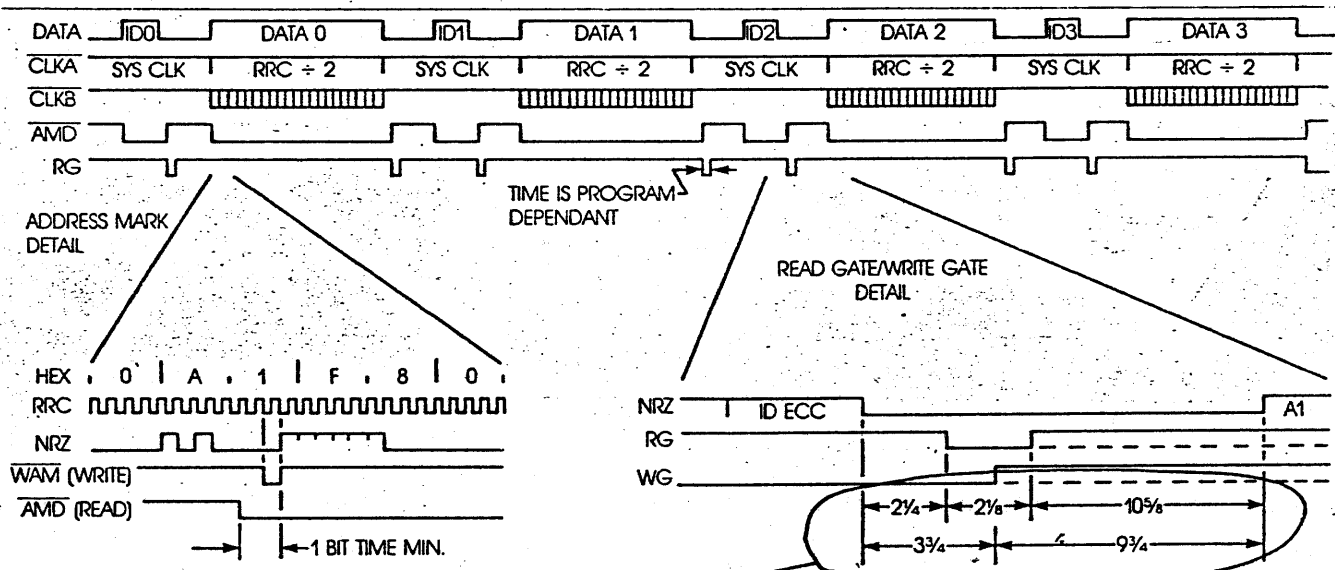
DATA ID0 DATA 0 ID1 DATA 1 ID2 DATA 2 ID3 DATA 3

$\overline{CLKA}$ SYS CLK RRC ÷ 2 SYS CLK RRC ÷ 2 SYS CLK RRC ÷ 2 SYS CLK RRC ÷ 2

$\overline{CLKB}$

$\overline{AMD}$

RG

TIME IS PROGRAM DEPENDANT

ADDRESS MARK DETAIL

READ GATE/WRITE GATE DETAIL

HEX 0 A 1 F 8 0

RRC

NRZ

$\overline{WAM}$ (WRITE)

$\overline{AMD}$ (READ)

1 BIT TIME MIN.

NRZ ID ECC A1

RG

WG

$2\frac{1}{4}$ $2\frac{1}{8}$ $10\frac{5}{8}$

$3\frac{3}{4}$ $9\frac{3}{4}$